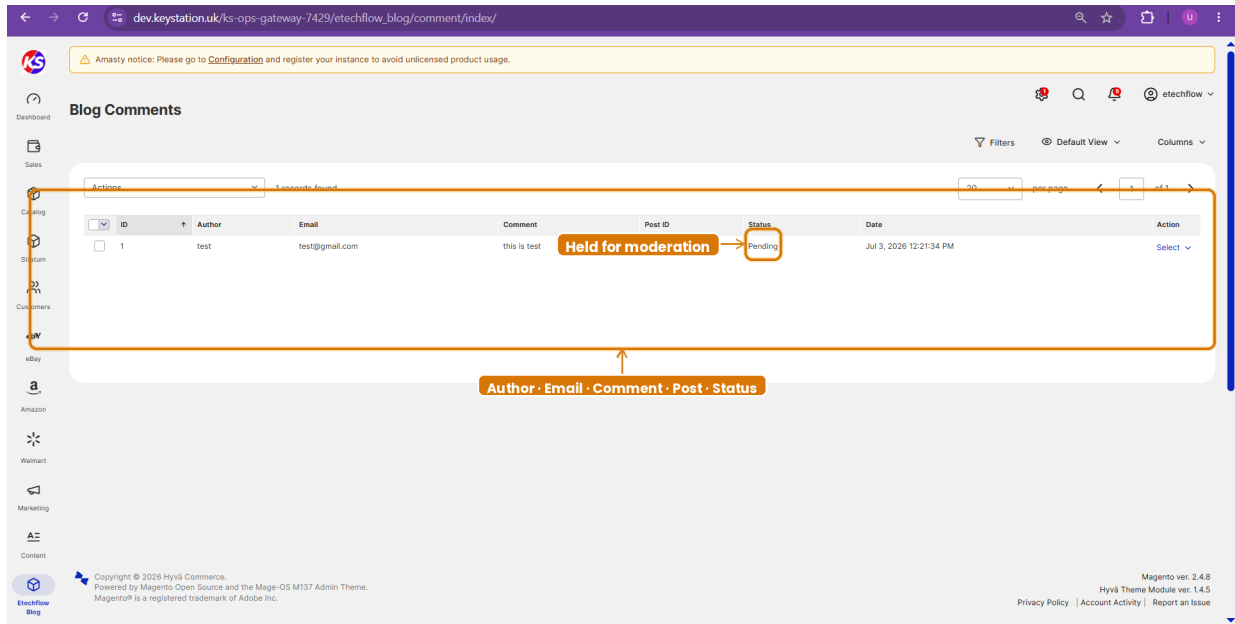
dev.keystation.uk/ks-ops-gateway-7429/etechflow_blog/comment/index/

Dashboard
Sales
Catalog
Stratum
Customers
eBay
Amazon
Walmart
Marketing
Content
Etechflow Blog

Amasty notice: Please go to Configuration and register your instance to avoid unlicensed product usage.

Blog Comments

etechflow

Filters
Default View
Columns

Actions
1 records found
20
per page
1
of 1

| | ID | Author | Email | Comment | Post ID | Status | Date | Action |
|---|---|---|---|---|---|---|---|---|
| | 1 | test | test@gmail.com | this is test | | Pending | Jul 3, 2026 12:21:34 PM | Select |

Held for moderation

Author · Email · Comment · Post · Status

Copyright © 2026 Hyvä Commerce.
Powered by Magento Open Source and the Mage-OS M137 Admin Theme.
Magento® is a registered trademark of Adobe Inc.

Magento ver. 2.4.8
Hyvä Theme Module ver. 1.4.5
Privacy Policy | Account Activity | Report an Issue